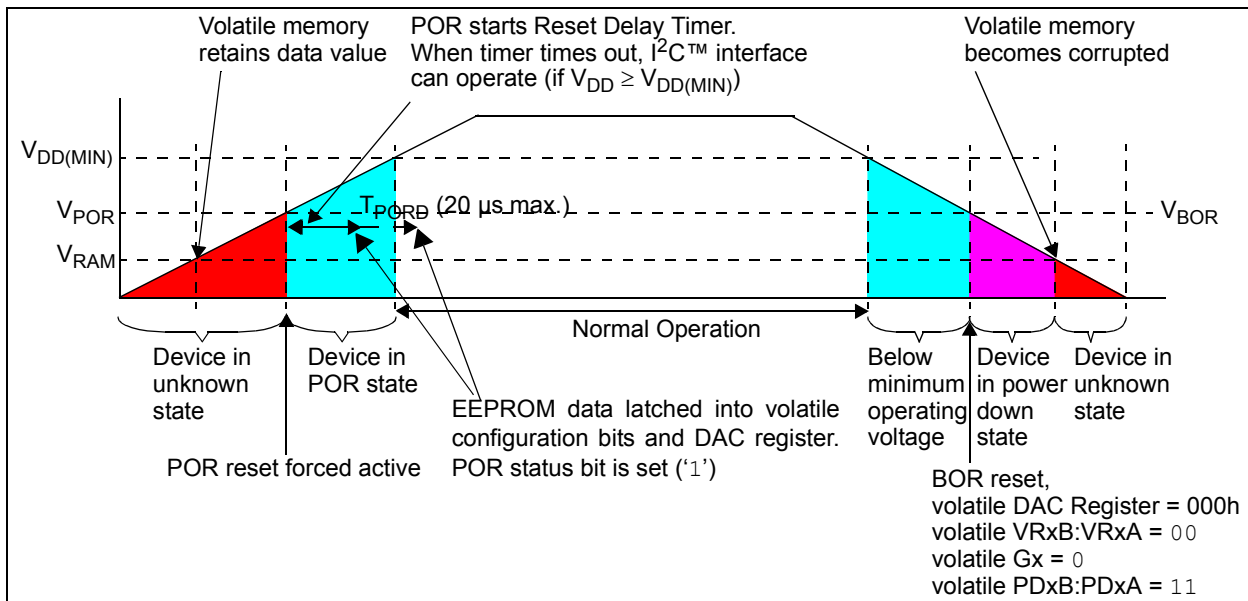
Volatile memory retains data value

POR starts Reset Delay Timer. When timer times out, $I^2C$™ interface can operate (if $V_{DD} \geq V_{DD(MIN)}$)

Volatile memory becomes corrupted

$V_{DD(MIN)}$

$V_{POR}$

$T_{PORD}$ (20 µs max.)

$V_{BOR}$

$V_{RAM}$

Normal Operation

Device in unknown state

Device in POR state

Below minimum operating voltage

Device in power down state

Device in unknown state

EEPROM data latched into volatile configuration bits and DAC register. POR status bit is set ('1')

POR reset forced active

BOR reset,
volatile DAC Register = 000h
volatile VRxB:VRxA = 00
volatile Gx = 0
volatile PDxB:PDxA = 11